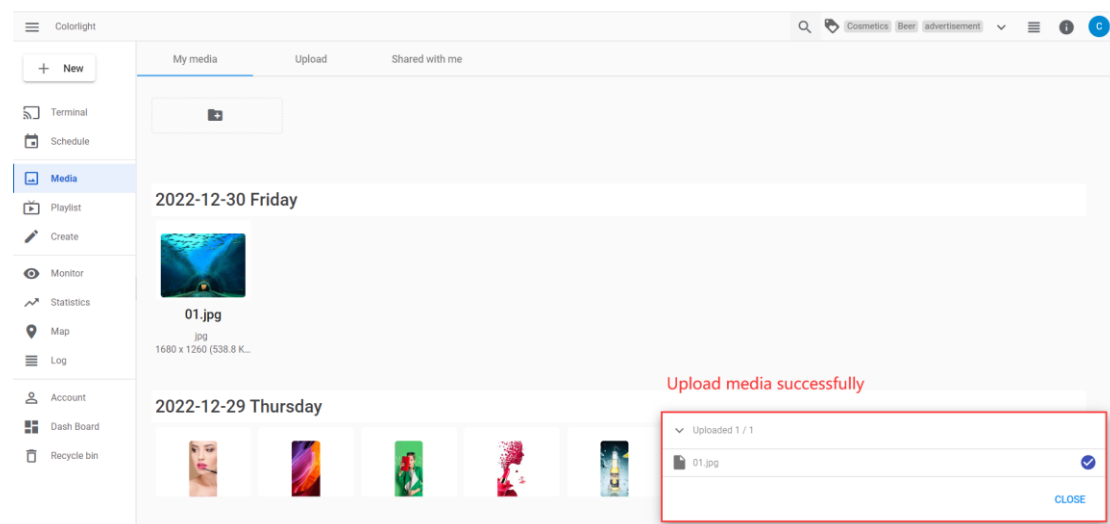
Colorlight

Cosmetics Beer advertisement

C

New

Terminal
Schedule
Media
Playlist
Create
Monitor
Statistics
Map
Log
Account
Dash Board
Recycle bin

My media
Upload
Shared with me

2022-12-30 Friday

01.jpg
jpg
1680 x 1260 (538.8 K...

Upload media successfully

2022-12-29 Thursday

Uploaded 1 / 1

01.jpg

CLOSE